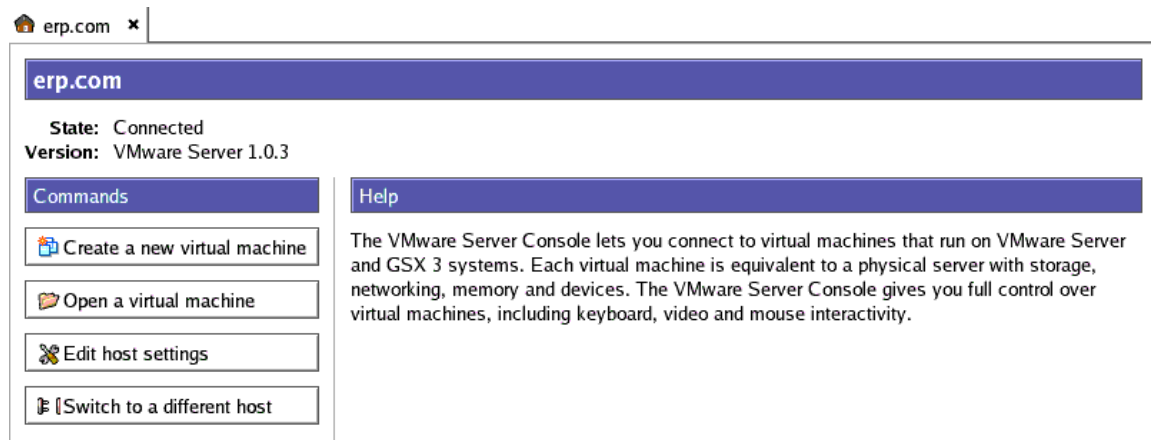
erp.com ×

erp.com

State: Connected
Version: VMware Server 1.0.3

Commands

Create a new virtual machine

Open a virtual machine

Edit host settings

Switch to a different host

Help

The VMware Server Console lets you connect to virtual machines that run on VMware Server and GSX 3 systems. Each virtual machine is equivalent to a physical server with storage, networking, memory and devices. The VMware Server Console gives you full control over virtual machines, including keyboard, video and mouse interactivity.